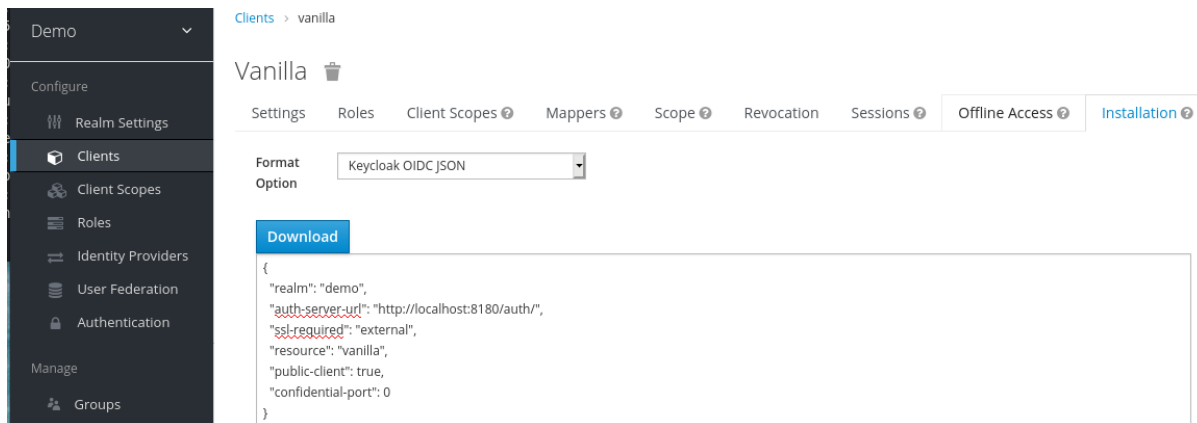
Demo

Configure

Realm Settings

Clients

Client Scopes

Roles

Identity Providers

User Federation

Authentication

Manage

Groups

Clients › vanilla

Vanilla

Settings Roles Client Scopes Mappers Scope Revocation Sessions Offline Access Installation

Format Option

Keycloak OIDC JSON

Download

{
"realm": "demo",
"auth-server-url": "http://localhost:8180/auth/",
"ssl-required": "external",
"resource": "vanilla",
"public-client": true,
"confidential-port": 0
}